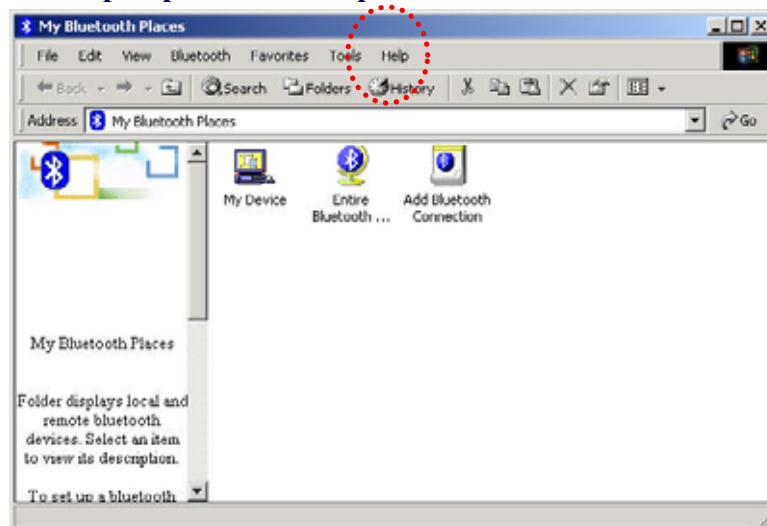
My Bluetooth Places

File Edit View Bluetooth Favorites Tools Help

Back Search Folders History

Address My Bluetooth Places

Go

My Device

Entire Bluetooth ...

Add Bluetooth Connection

My Bluetooth Places

Folder displays local and remote bluetooth devices. Select an item to view its description.

To set up a bluetooth